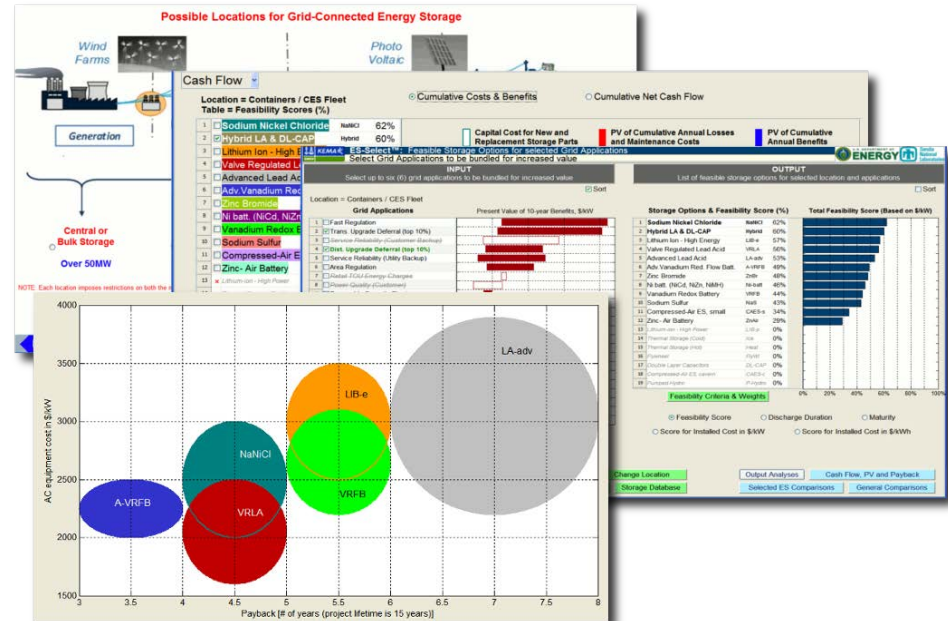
Possible Locations for Grid-Connected Energy Storage

Wind Farms

Photo Voltaic

Generation

Central or Bulk Storage

Over 50MW

NOTE: Each location imposes restrictions on both the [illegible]

Cash Flow

Location = Containers / CES Fleet
Table = Feasibility Scores (%)

Cumulative Costs & Benefits

Cumulative Net Cash Flow

| | | | |
|---|---|---|---|
| 1 | Sodium Nickel Chloride | NaNiCl | 62% |
| 2 | Hybrid LA & DL-CAP | Hybrid | 60% |
| 3 | Lithium Ion - High E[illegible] | | |
| 4 | Valve Regulated L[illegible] | | |
| 5 | Advanced Lead Ac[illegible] | | |
| 6 | Adv.Vanadium Red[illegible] | | |
| 7 | Zinc Bromide | | |
| 8 | Ni batt. (NiCd, NiZn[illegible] | | |
| 9 | Vanadium Redox B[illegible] | | |
| 10 | Sodium Sulfur | | |
| 11 | Compressed-Air E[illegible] | | |
| 12 | Zinc- Air Battery | | |
| 13 | Lithium-ion - High Power | | |

Capital Cost for New and Replacement Storage Parts

PV of Cumulative Annual Losses and Maintenance Costs

PV of Cumulative Annual Benefits

KEMA ES-Select™: Feasible Storage Options for selected Grid Applications
Select Grid Applications to be bundled for increased value

U.S. DEPARTMENT OF ENERGY

Sandia National Laboratories

INPUT
Select up to six (6) grid applications to be bundled for increased value

Sort

Location = Containers / CES Fleet

Grid Applications

Present Value of 10-year Benefits, $/kW

1 Fast Regulation
2 Trans. Upgrade Deferral (top 10%)
3 Service Reliability (Customer Backup)
4 Dist. Upgrade Deferral (top 10%)
5 Service Reliability (Utility Backup)
6 Area Regulation
7 Retail TOU Energy Charges
8 Power Quality (Customer)

OUTPUT
List of feasible storage options for selected location and applications

Sort

Storage Options & Feasibility Score (%)

Total Feasibility Score (Based on $/kW)

| | | | |
|---|---|---|---|
| 1 | Sodium Nickel Chloride | NaNiCl | 62% |
| 2 | Hybrid LA & DL-CAP | Hybrid | 60% |
| 3 | Lithium Ion - High Energy | LIB-e | 57% |
| 4 | Valve Regulated Lead Acid | VRLA | 56% |
| 5 | Advanced Lead Acid | LA-adv | 53% |
| 6 | Adv.Vanadium Red. Flow Batt. | A-VRFB | 49% |
| 7 | Zinc Bromide | ZnBr | 48% |
| 8 | Ni batt. (NiCd, NiZn, NiMH) | Ni-batt | 46% |
| 9 | Vanadium Redox Battery | VRFB | 44% |
| 10 | Sodium Sulfur | NaS | 43% |
| 11 | Compressed-Air ES, small | CAES-s | 34% |
| 12 | Zinc- Air Battery | ZnAir | 29% |
| 13 | Lithium-ion - High Power | LIB-p | 0% |
| 14 | Thermal Storage (Cool) | Ice | 0% |
| 15 | Thermal Storage (Hot) | Heat | 0% |
| 16 | Flywheel | FlyW | 0% |
| 17 | Double Layer Capacitors | DL-CAP | 0% |
| 18 | Compressed-Air ES, cavern | CAES-c | 0% |
| 19 | Pumped Hydro | P-Hydro | 0% |

0% 20% 40% 60% 80% 100%

Feasibility Criteria & Weights

Feasibility Score
Discharge Duration
Maturity
Score for Installed Cost in $/kW
Score for Installed Cost in $/kWh

Change Location
Storage Database
Output Analyses
Cash Flow, PV and Payback
Selected ES Comparisons
General Comparisons

AC equipment cost in $/kW

4000
3500
3000
2500
2000
1500

LA-adv
LIB-e
NaNiCl
A-VRFB
VRLA
VRFB

3 3.5 4 4.5 5 5.5 6 6.5 7 7.5 8

Payback [# of years (project lifetime is 15 years)]